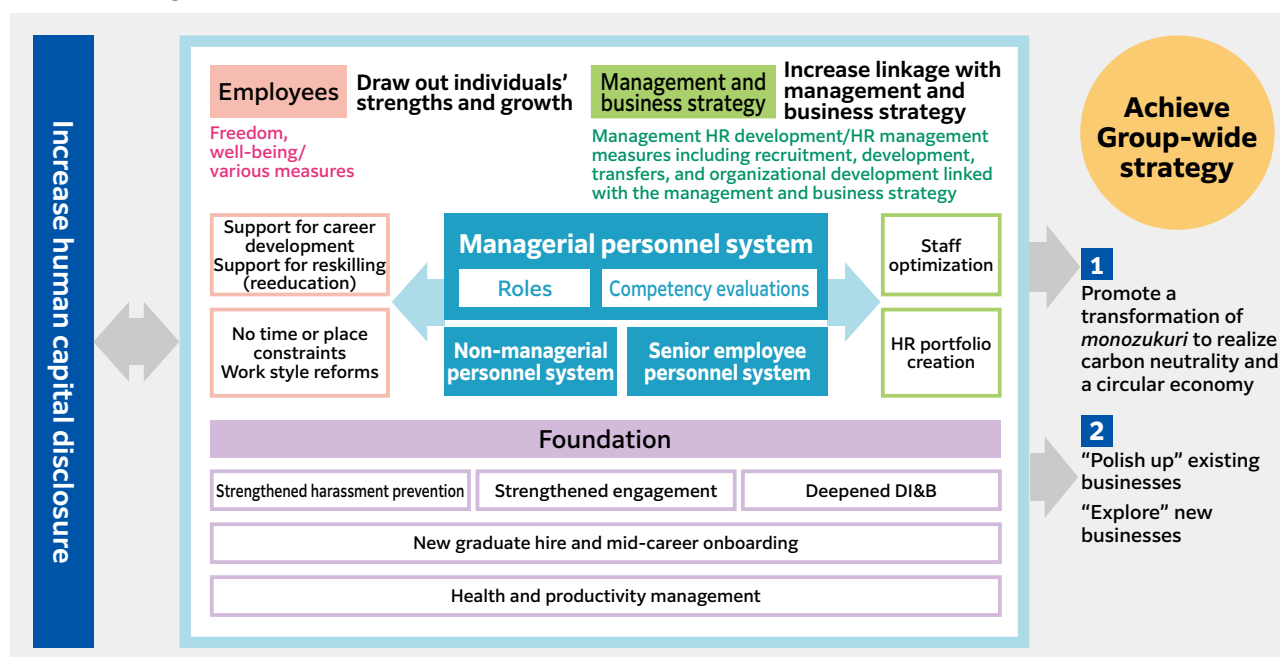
Increase human capital disclosure

Employees

Draw out individuals' strengths and growth

Freedom, well-being/ various measures

Management and business strategy

Increase linkage with management and business strategy

Management HR development/HR management measures including recruitment, development, transfers, and organizational development linked with the management and business strategy

Support for career development
Support for reskilling (reeducation)

No time or place constraints
Work style reforms

Managerial personnel system

Roles

Competency evaluations

Non-managerial personnel system

Senior employee personnel system

Staff optimization

HR portfolio creation

Foundation

Strengthened harassment prevention

Strengthened engagement

Deepened DI&B

New graduate hire and mid-career onboarding

Health and productivity management

Achieve Group-wide strategy

1
Promote a transformation of *monozukuri* to realize carbon neutrality and a circular economy

2
"Polish up" existing businesses
"Explore" new businesses